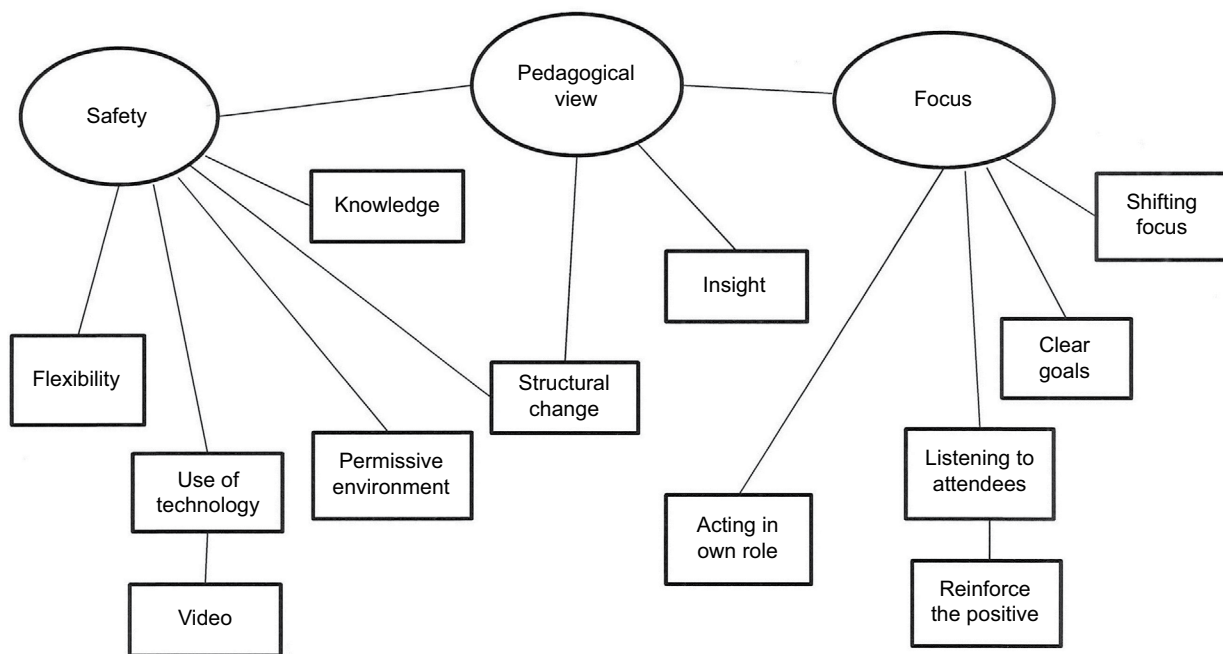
Pedagogical view

Safety

Focus

Knowledge

Shifting focus

Insight

Clear goals

Flexibility

Structural change

Permissive environment

Use of technology

Listening to attendees

Acting in own role

Video

Reinforce the positive